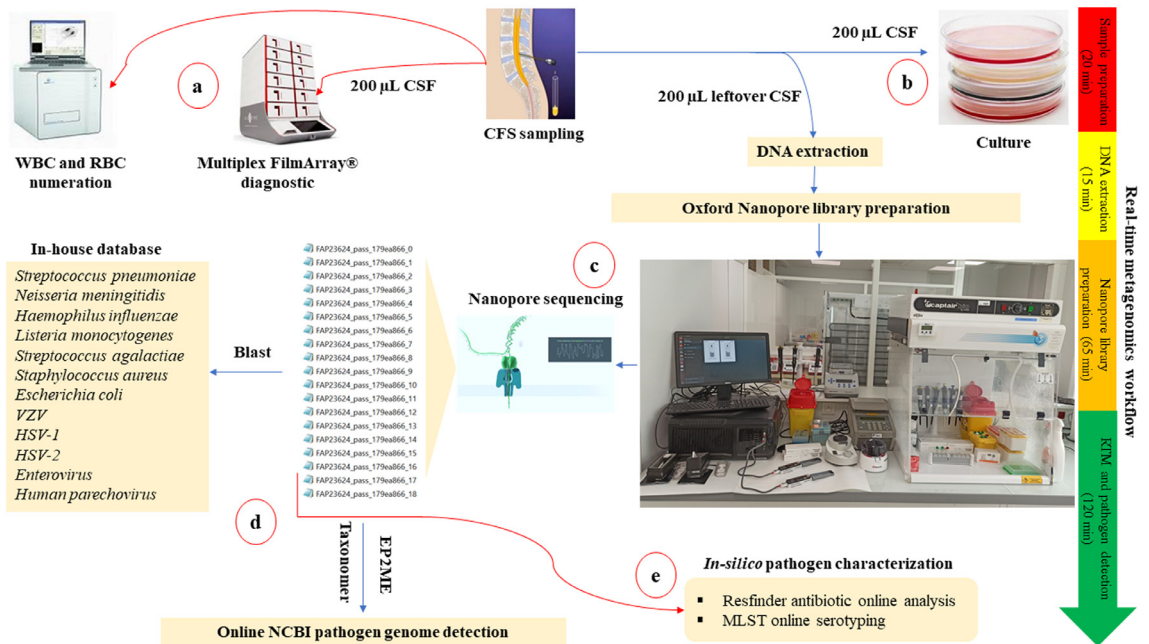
a

200 µL CSF

200 µL CSF

b

200 µL leftover CSF

WBC and RBC numeration

Multiplex FilmArray® diagnostic

CFS sampling

DNA extraction

Culture

Oxford Nanopore library preparation

In-house database

*Streptococcus pneumoniae*
*Neisseria meningitidis*
*Haemophilus influenzae*
*Listeria monocytogenes*
*Streptococcus agalactiae*
*Staphylococcus aureus*
*Escherichia coli*
*VZV*
*HSV-1*
*HSV-2*
*Enterovirus*
*Human parechovirus*

Blast

FAP23624_pass_179ea866_0
FAP23624_pass_179ea866_1
FAP23624_pass_179ea866_2
FAP23624_pass_179ea866_3
FAP23624_pass_179ea866_4
FAP23624_pass_179ea866_5
FAP23624_pass_179ea866_6
FAP23624_pass_179ea866_7
FAP23624_pass_179ea866_8
FAP23624_pass_179ea866_9
FAP23624_pass_179ea866_10
FAP23624_pass_179ea866_11
FAP23624_pass_179ea866_12
FAP23624_pass_179ea866_13
FAP23624_pass_179ea866_14
FAP23624_pass_179ea866_15
FAP23624_pass_179ea866_16
FAP23624_pass_179ea866_17
FAP23624_pass_179ea866_18

c

Nanopore sequencing

Captair

d

Taxonomer

EP2ME

e

*In-silico* pathogen characterization

▪ Resfinder antibiotic online analysis
▪ MLST online serotyping

Online NCBI pathogen genome detection

Sample preparation (20 min)

DNA extraction (15 min)

Nanopore library preparation (65 min)

RTM and pathogen detection (120 min)

Real-time metagenomics workflow